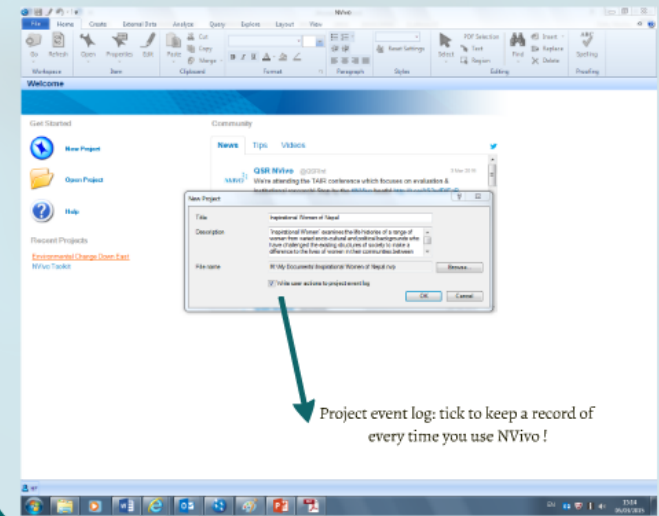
NVivo

File Home Create External Data Analyze Query Explore Layout View

Go Refresh Open Properties Edit Paste Cut Copy Merge Reset Settings Select PDF Selection Text Region Find Insert Replace Delete Spelling

Workspace Item Clipboard Format Paragraph Styles Editing Proofing

Welcome

Get Started

New Project

Open Project

Help

Recent Projects

Environmental Change Down East

NVivo Toolkit

Community

News Tips Videos

QSR NVivo @QSRInt

We're attending the TAFE conference which focuses on evaluation &

New Project

Title Inspirational Women of Nepal

Description "Inspirational Women" examines the life histories of a range of women from varied socio-cultural and political backgrounds who have challenged the existing structures of society to make a difference to the lives of women in their communities between

File name M:\My Documents\Inspirational Women of Nepal.nvp

Browse...

Write user actions to project event log

OK Cancel

Project event log: tick to keep a record of every time you use NVivo !

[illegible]